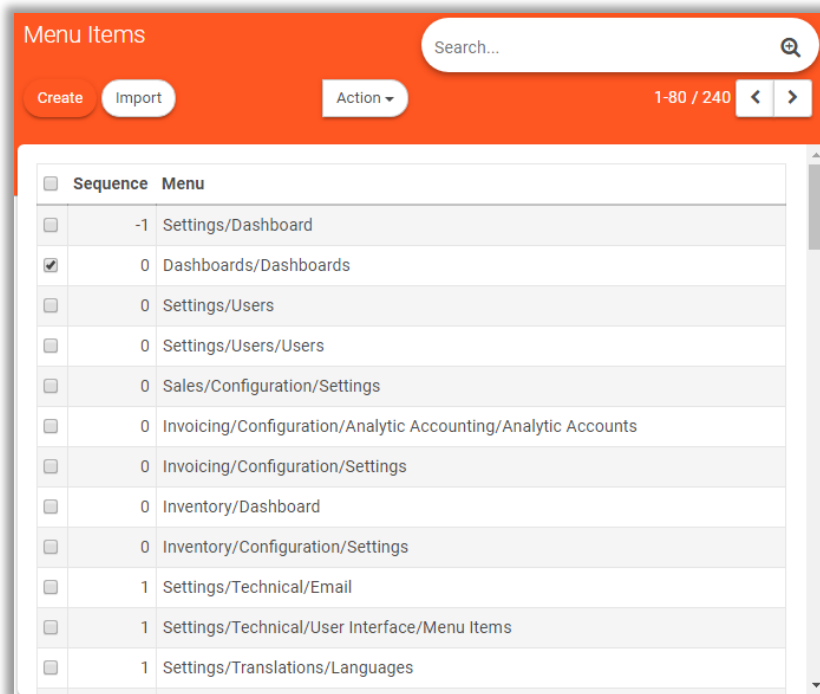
Menu Items

Search...

Create Import

Action

1-80 / 240

| | Sequence | Menu |
|---|---|---|
| | -1 | Settings/Dashboard |
| | 0 | Dashboards/Dashboards |
| | 0 | Settings/Users |
| | 0 | Settings/Users/Users |
| | 0 | Sales/Configuration/Settings |
| | 0 | Invoicing/Configuration/Analytic Accounting/Analytic Accounts |
| | 0 | Invoicing/Configuration/Settings |
| | 0 | Inventory/Dashboard |
| | 0 | Inventory/Configuration/Settings |
| | 1 | Settings/Technical/Email |
| | 1 | Settings/Technical/User Interface/Menu Items |
| | 1 | Settings/Translations/Languages |